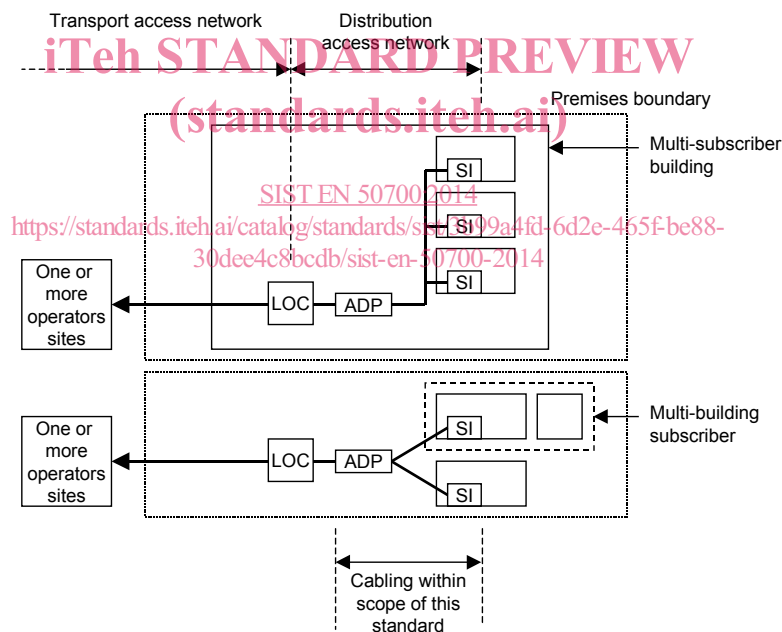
Transport access network

Distribution access network

iTeh STANDARD PREVIEW

(standards.iteh.ai)

Premises boundary

Multi-subscriber building

SIST EN 50700:2014

https://standards.iteh.ai/catalog/standards/sist/3b99a4fd-6d2e-465f-be88-30dee4c8bcdb/sist-en-50700-2014

SI

SI

SI

One or more operators sites

LOC

ADP

Multi-building subscriber

One or more operators sites

LOC

ADP

SI

SI

Cabling within scope of this standard